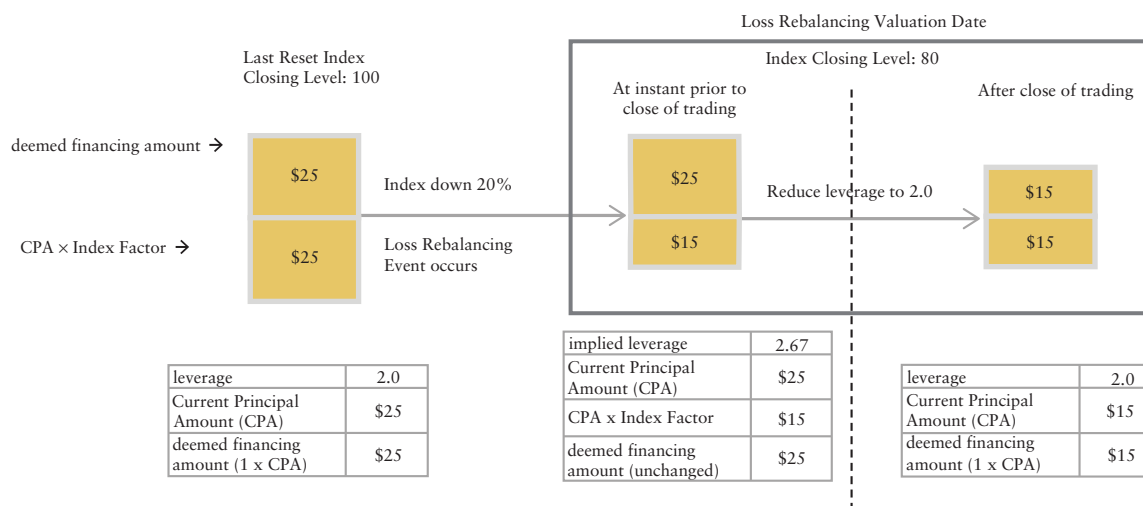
Loss Rebalancing Valuation Date

Last Reset Index Closing Level: 100

Index Closing Level: 80

At instant prior to close of trading

After close of trading

deemed financing amount →

$25

Index down 20%

$25

Reduce leverage to 2.0

$15

CPA × Index Factor →

$25

Loss Rebalancing Event occurs

$15

$15

| leverage | 2.0 |
|---|---|
| Current Principal Amount (CPA) | $25 |
| deemed financing amount (1 x CPA) | $25 |

| implied leverage | 2.67 |
|---|---|
| Current Principal Amount (CPA) | $25 |
| CPA x Index Factor | $15 |
| deemed financing amount (unchanged) | $25 |

| leverage | 2.0 |
|---|---|
| Current Principal Amount (CPA) | $15 |
| deemed financing amount (1 x CPA) | $15 |